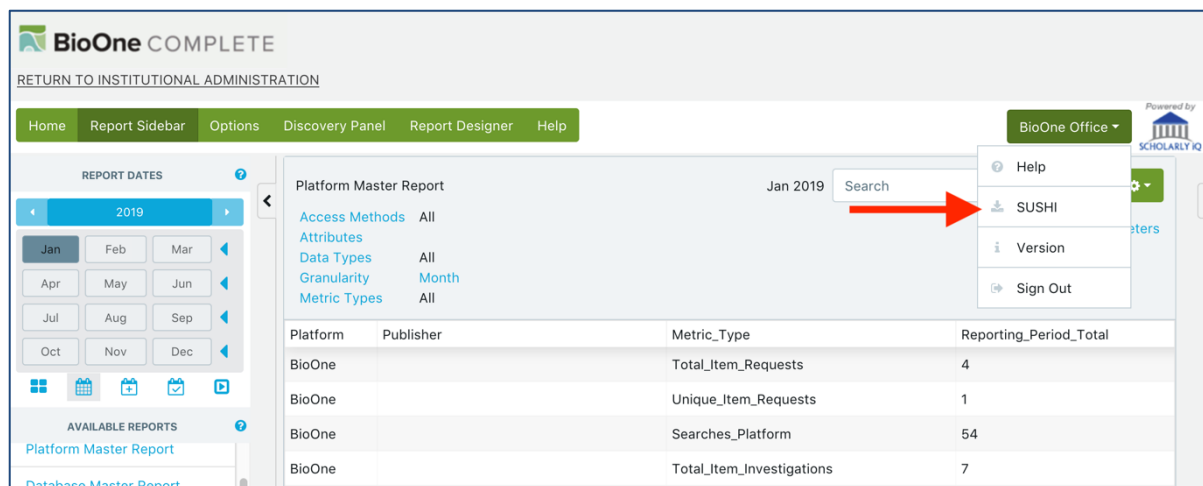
BioOne COMPLETE

RETURN TO INSTITUTIONAL ADMINISTRATION

Home Report Sidebar Options Discovery Panel Report Designer Help

BioOne Office

Powered by SCHOLARLY iQ

REPORT DATES

2019

| Jan | Feb | Mar |
|---|---|---|
| Apr | May | Jun |
| Jul | Aug | Sep |
| Oct | Nov | Dec |

AVAILABLE REPORTS

Platform Master Report

Database Master Report

Platform Master Report

Jan 2019 Search

Help

SUSHI

Version

Sign Out

Access Methods All
Attributes
Data Types All
Granularity Month
Metric Types All

eters

| Platform | Publisher | Metric_Type | Reporting_Period_Total |
|---|---|---|---|
| BioOne | | Total_Item_Requests | 4 |
| BioOne | | Unique_Item_Requests | 1 |
| BioOne | | Searches_Platform | 54 |
| BioOne | | Total_Item_Investigations | 7 |